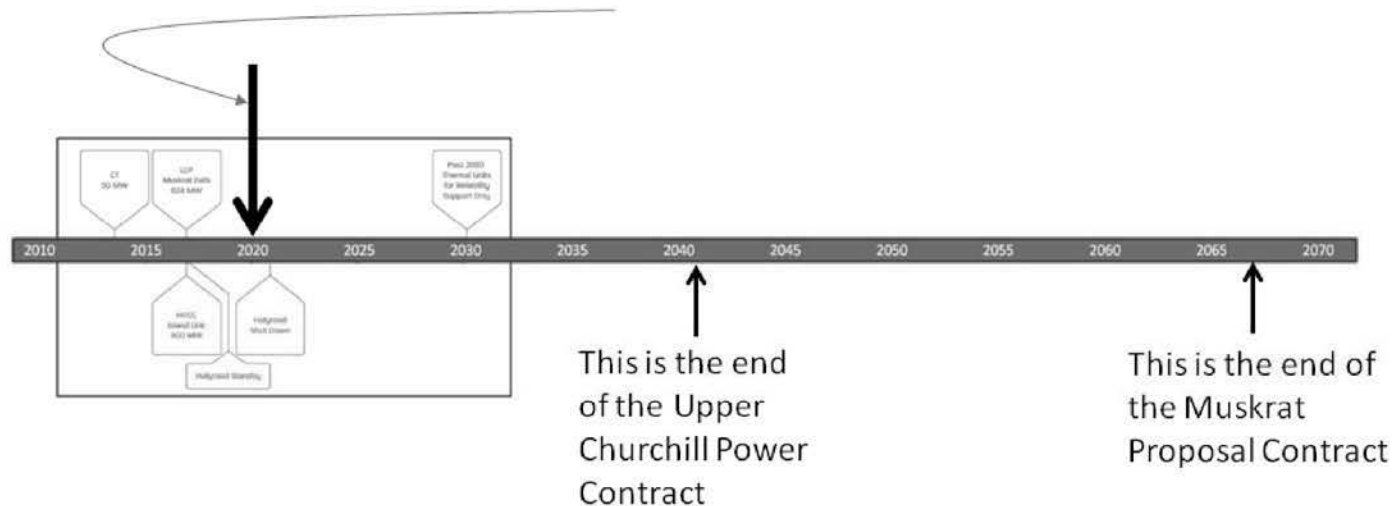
CT
50 MW

LCP
Muskrat Falls
824 MW

Post 2030
Thermal Units
for Reliability
Support Only

2010 2015 2020 2025 2030 2035 2040 2045 2050 2055 2060 2065 2070

HVDC
Island Link
900 MW

Holyrood
Shut Down

Holyrood Standby

This is the end of the Upper Churchill Power Contract

This is the end of the Muskrat Proposal Contract